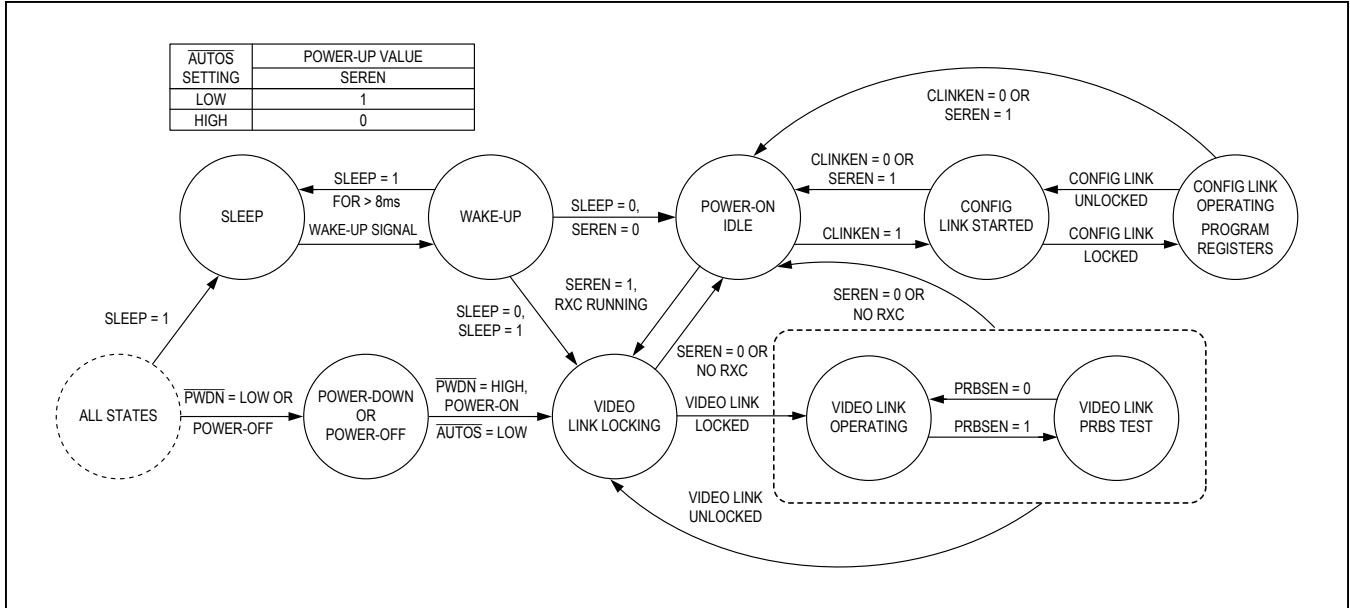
| $\overline{AUTOS}$ SETTING | POWER-UP VALUE SEREN |
|---|---|
| LOW | 1 |
| HIGH | 0 |

CLINKEN = 0 OR SEREN = 1

SLEEP = 1 FOR > 8ms

SLEEP

WAKE-UP SIGNAL

WAKE-UP

SLEEP = 0, SEREN = 0

POWER-ON IDLE

CLINKEN = 0 OR SEREN = 1

CLINKEN = 1

CONFIG LINK STARTED

CONFIG LINK UNLOCKED

CONFIG LINK LOCKED

CONFIG LINK OPERATING PROGRAM REGISTERS

SEREN = 1, RXC RUNNING

SEREN = 0 OR NO RXC

SLEEP = 1

SLEEP = 0, SLEEP = 1

SEREN = 0 OR NO RXC

ALL STATES

$\overline{PWDN}$ = LOW OR POWER-OFF

POWER-DOWN OR POWER-OFF

$\overline{PWDN}$ = HIGH, POWER-ON $\overline{AUTOS}$ = LOW

VIDEO LINK LOCKING

VIDEO LINK LOCKED

VIDEO LINK OPERATING

PRBSEN = 0

PRBSEN = 1

VIDEO LINK PRBS TEST

VIDEO LINK UNLOCKED